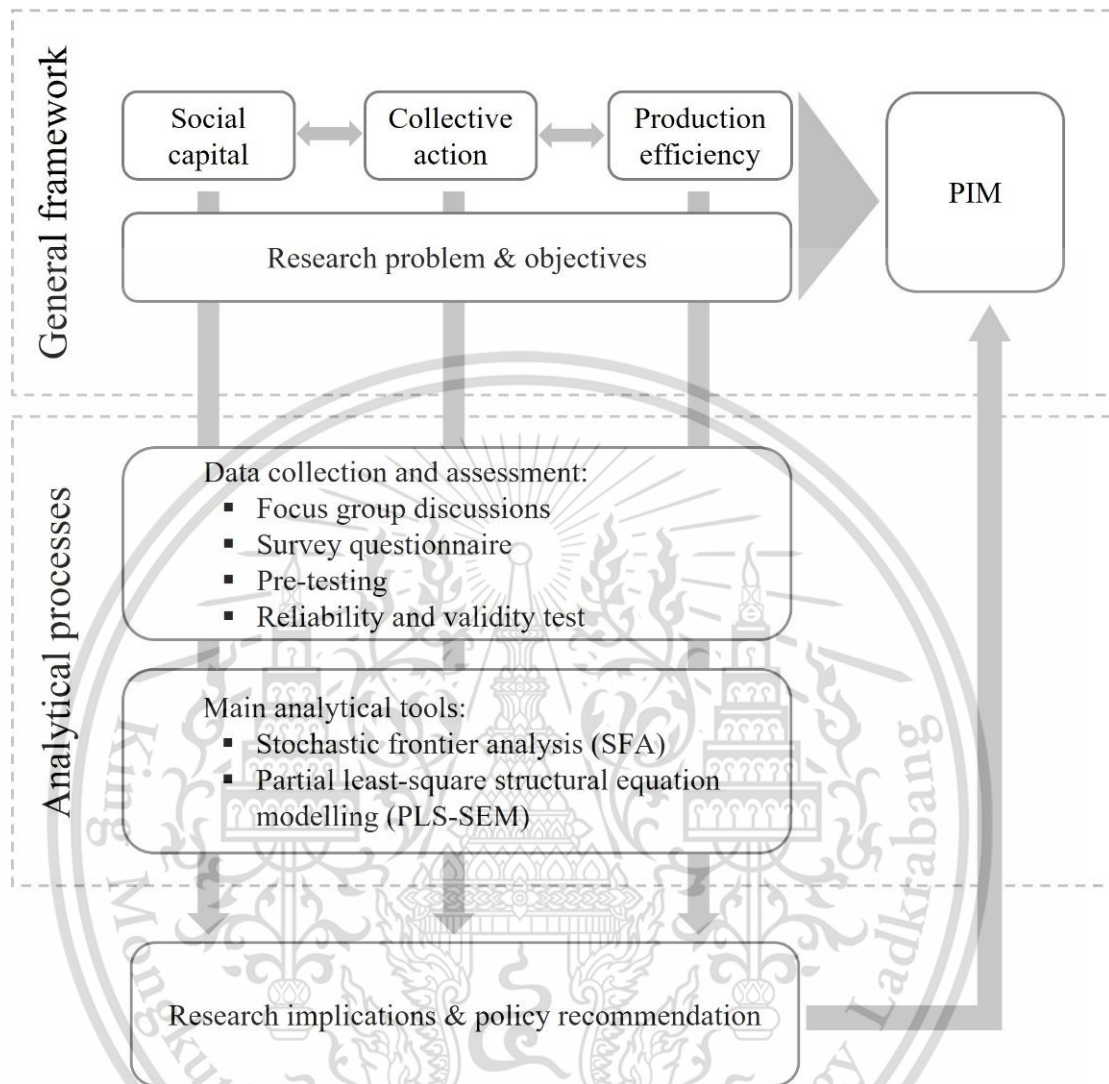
General framework

Social capital

Collective action

Production efficiency

PIM

Research problem & objectives

Analytical processes

Data collection and assessment:
▪ Focus group discussions
▪ Survey questionnaire
▪ Pre-testing
▪ Reliability and validity test

Main analytical tools:
▪ Stochastic frontier analysis (SFA)
▪ Partial least-square structural equation modelling (PLS-SEM)

Research implications & policy recommendation

King Mongkut's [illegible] Ladkrabang